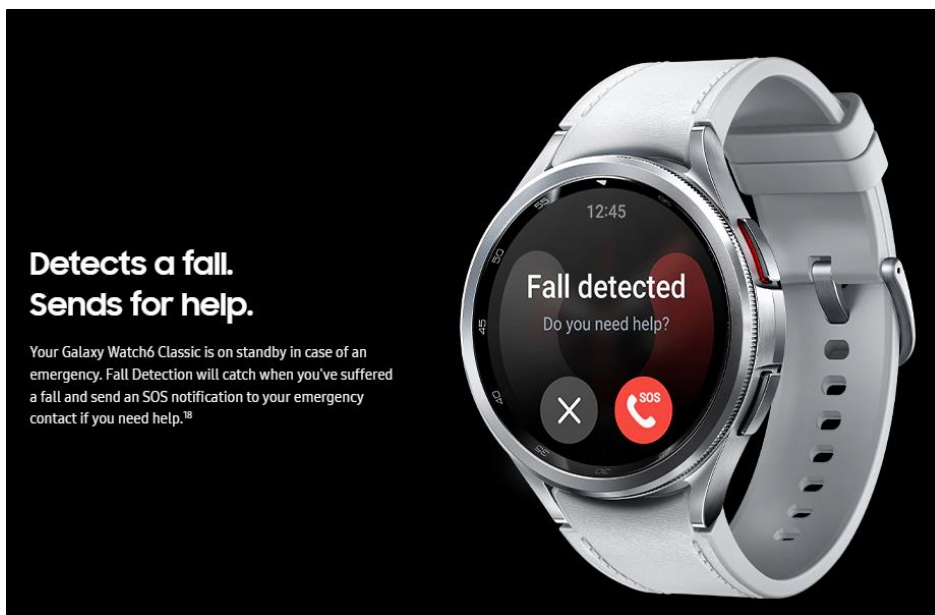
Detects a fall.
Sends for help.

Your Galaxy Watch6 Classic is on standby in case of an emergency. Fall Detection will catch when you've suffered a fall and send an SOS notification to your emergency contact if you need help.$^{18}$

12:45

Fall detected

Do you need help?

SOS

55

45

40